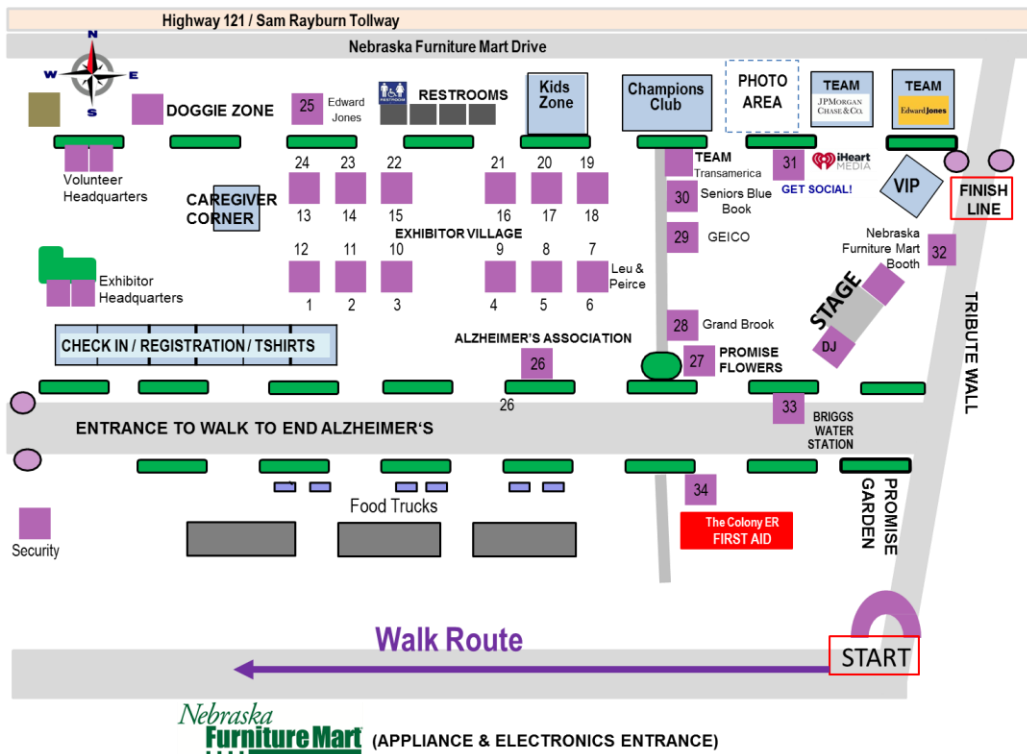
Highway 121 / Sam Rayburn Tollway

Nebraska Furniture Mart Drive

N
W E
S

DOGGIE ZONE

25 Edward Jones

RESTROOM

RESTROOMS

Kids Zone

Champions Club

PHOTO AREA

TEAM JPMORGAN CHASE & CO.

TEAM Edward Jones

Volunteer Headquarters

24 23 22 21 20 19

13 14 15 16 17 18

TEAM Transamerica

31 iHeart MEDIA

GET SOCIAL!

VIP

FINISH LINE

30 Seniors Blue Book

29 GEICO

CAREGIVER CORNER

EXHIBITOR VILLAGE

12 11 10 9 8 7

1 2 3 4 5 6

Leu & Peirce

Exhibitor Headquarters

Nebraska Furniture Mart Booth

32

STAGE

DJ

TRIBUTE WALL

CHECK IN / REGISTRATION / TSHIRTS

ALZHEIMER'S ASSOCIATION

26

28 Grand Brook

27 PROMISE FLOWERS

26

33 BRIGGS WATER STATION

ENTRANCE TO WALK TO END ALZHEIMER'S

Food Trucks

34

The Colony ER FIRST AID

PROMISE GARDEN

Security

Walk Route

START

Nebraska Furniture Mart

(APPLIANCE & ELECTRONICS ENTRANCE)